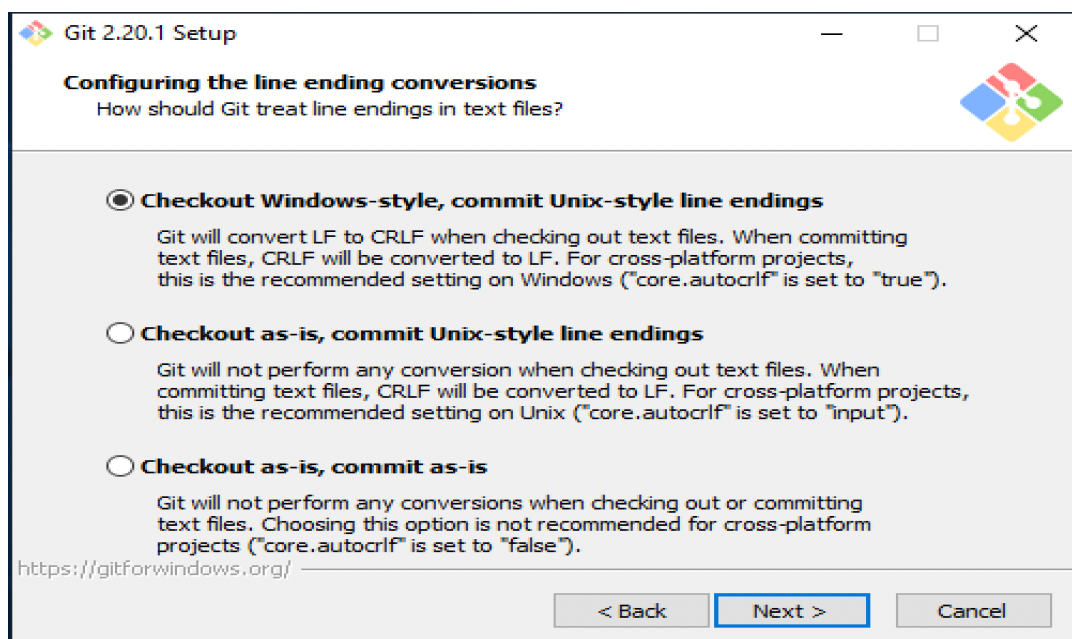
Git 2.20.1 Setup

Configuring the line ending conversions
How should Git treat line endings in text files?

Checkout Windows-style, commit Unix-style line endings

Git will convert LF to CRLF when checking out text files. When committing text files, CRLF will be converted to LF. For cross-platform projects, this is the recommended setting on Windows ("core.autocrlf" is set to "true").

Checkout as-is, commit Unix-style line endings

Git will not perform any conversion when checking out text files. When committing text files, CRLF will be converted to LF. For cross-platform projects, this is the recommended setting on Unix ("core.autocrlf" is set to "input").

Checkout as-is, commit as-is

Git will not perform any conversions when checking out or committing text files. Choosing this option is not recommended for cross-platform projects ("core.autocrlf" is set to "false").

https://gitforwindows.org/

< Back
Next >
Cancel